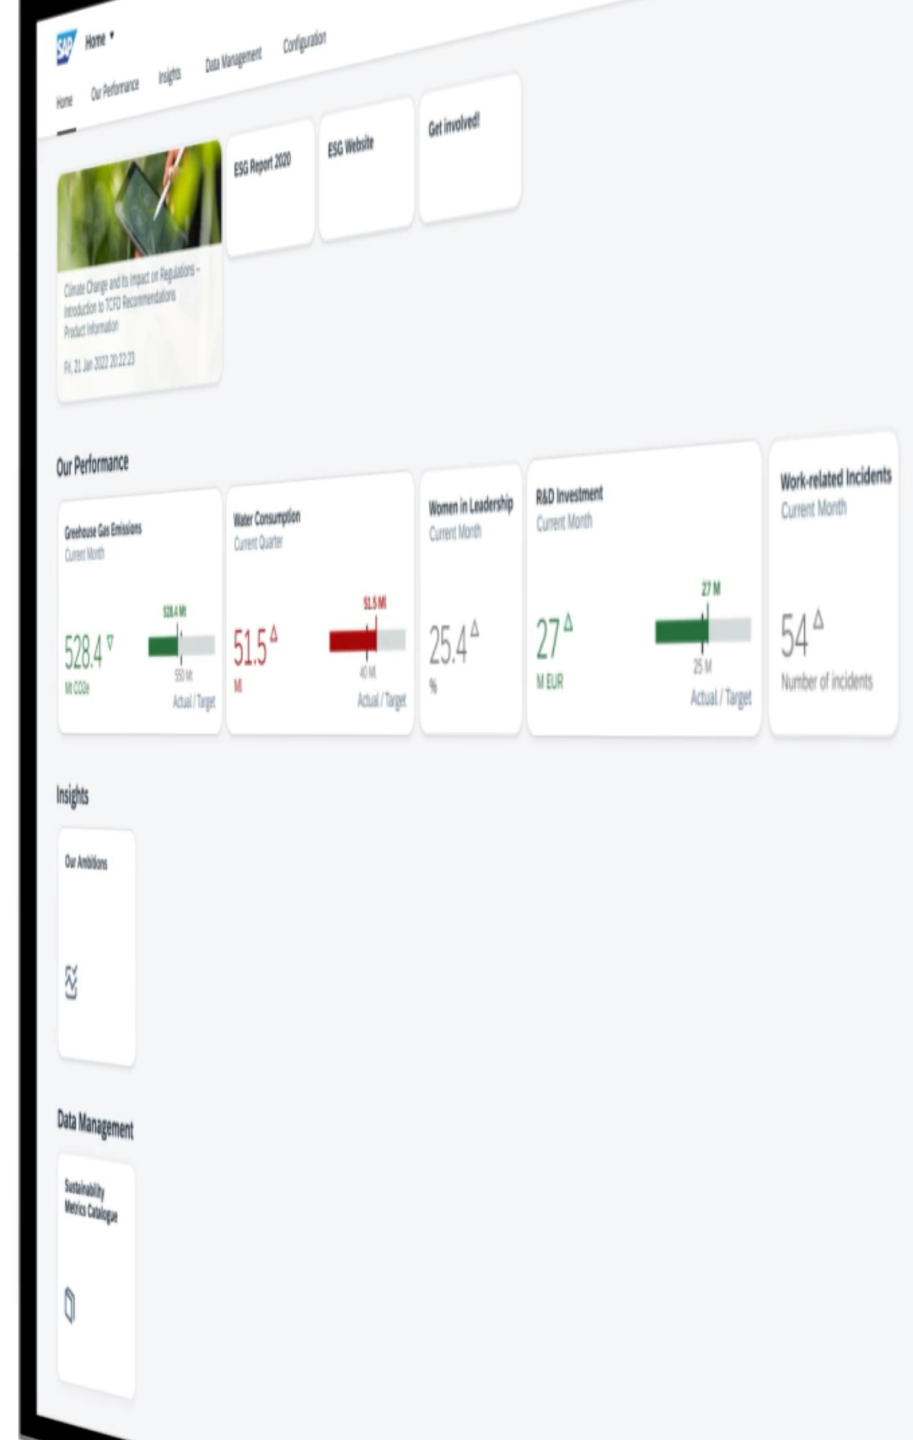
SAP Home

Home Our Performance Insights Data Management Configuration

Climate Change and its Impact on Regulations – Introduction to TCFD Recommendations
Product Information
Fri, 21 Jan 2022 20:22:23

ESG Report 2020

ESG Website

Get involved!

Our Performance

Greehouse Gas Emissions
Current Month
528.4
Mt CO2e
528.4 Mt
550 Mt
Actual / Target

Water Consumption
Current Quarter
51.5
Ml
51.5 Ml
40 Ml
Actual / Target

Women in Leadership
Current Month
25.4
%

R&D Investment
Current Month
27
M EUR
27 M
25 M
Actual / Target

Work-related Incidents
Current Month
54
Number of incidents

Insights

Our Ambitions

Data Management

Sustainability Metrics Catalogue